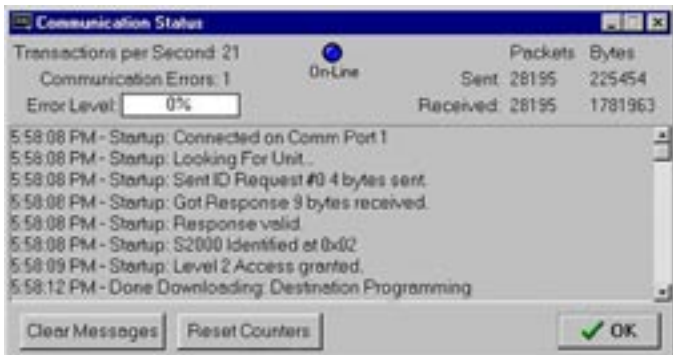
Communication Status

Transactions per Second: 21
Communication Errors: 1
Error Level: 0%

On-Line

| | Packets | Bytes |
|---|---|---|
| Sent | 28195 | 225454 |
| Received | 28195 | 1781963 |

5:58:08 PM - Startup: Connected on Comm Port 1
5:58:08 PM - Startup: Looking For Unit...
5:58:08 PM - Startup: Sent ID Request #0 4 bytes sent.
5:58:08 PM - Startup: Got Response 9 bytes received.
5:58:08 PM - Startup: Response valid.
5:58:08 PM - Startup: S2000 Identified at 0x02
5:58:09 PM - Startup: Level 2 Access granted.
5:58:12 PM - Done Downloading: Destination Programming

Clear Messages
Reset Counters
OK